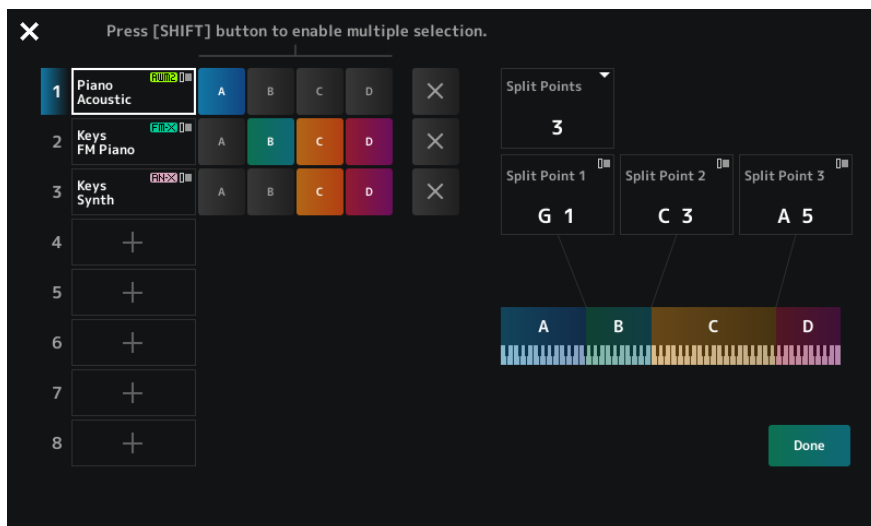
Press [SHIFT] button to enable multiple selection.

1 Piano Acoustic AWM2
2 Keys FM Piano FM-X
3 Keys Synth AN-X
4
5
6
7
8

A B C D
A B C D
A B C D

Split Points
3

Split Point 1
G 1

Split Point 2
C 3

Split Point 3
A 5

A B C D

Done